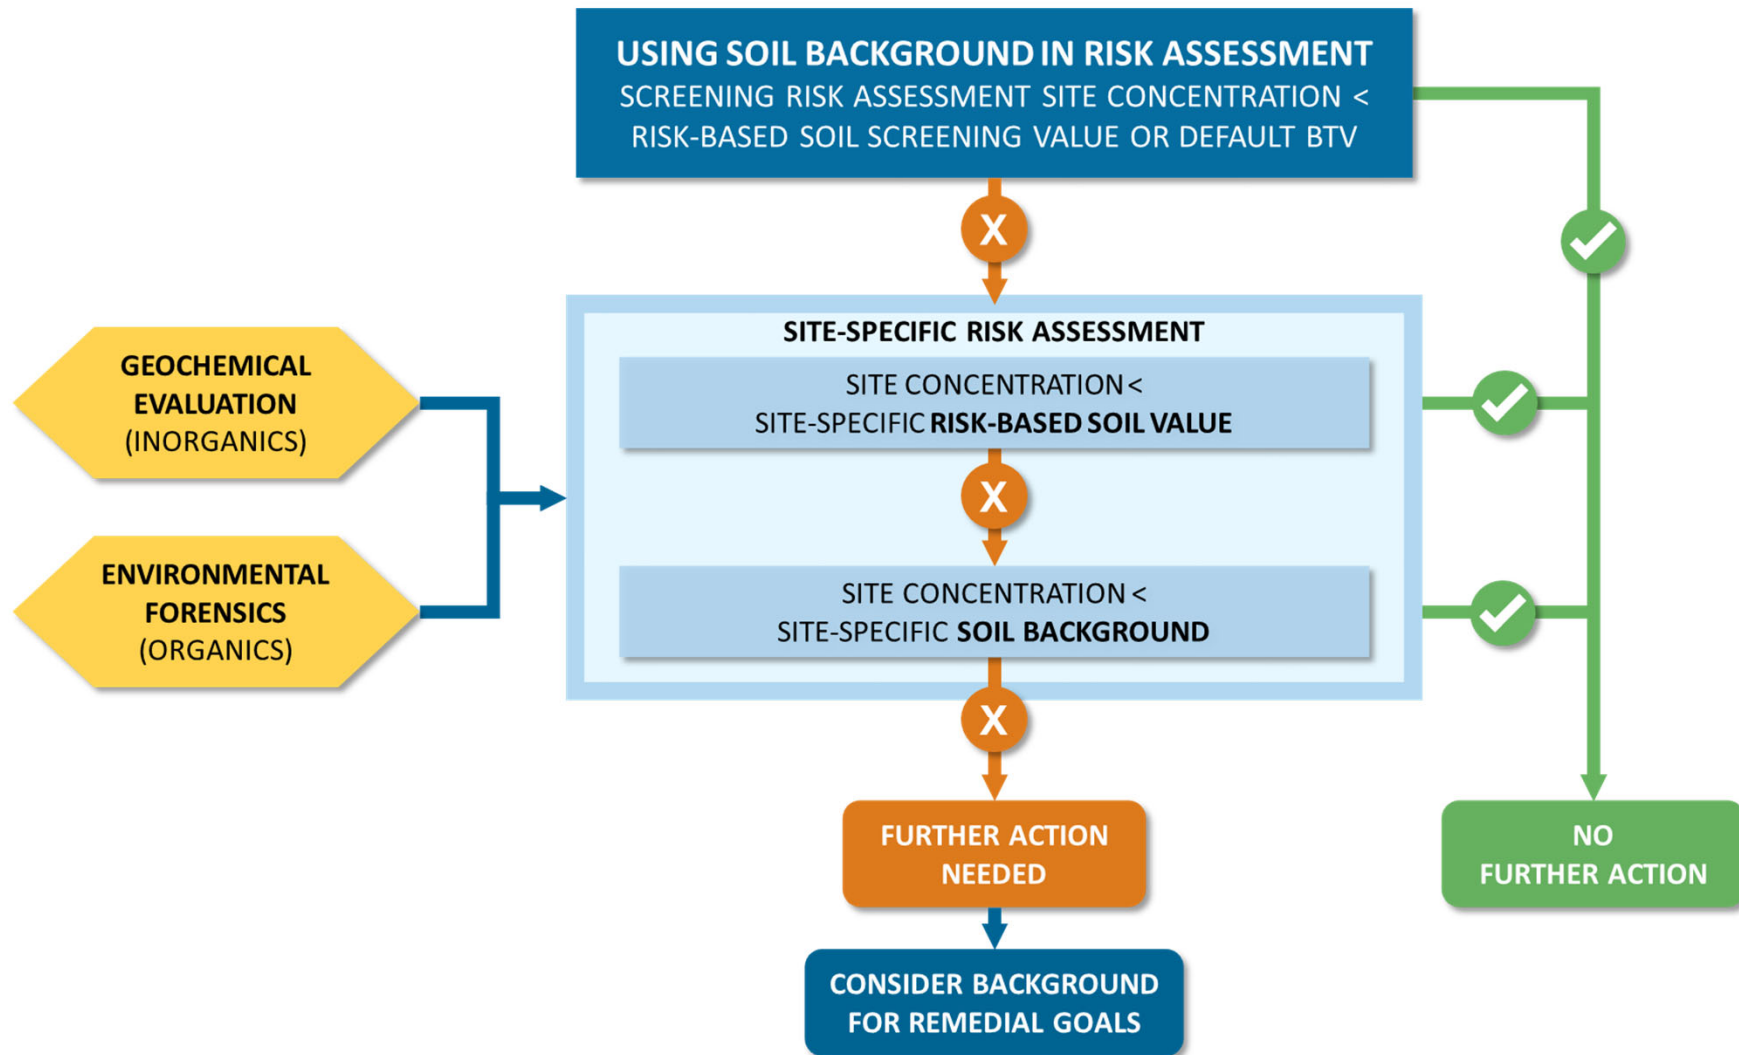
USING SOIL BACKGROUND IN RISK ASSESSMENT
SCREENING RISK ASSESSMENT SITE CONCENTRATION < RISK-BASED SOIL SCREENING VALUE OR DEFAULT BTV

X

SITE-SPECIFIC RISK ASSESSMENT

SITE CONCENTRATION <
SITE-SPECIFIC RISK-BASED SOIL VALUE

X

SITE CONCENTRATION <
SITE-SPECIFIC SOIL BACKGROUND

X

GEOCHEMICAL EVALUATION (INORGANICS)

ENVIRONMENTAL FORENSICS (ORGANICS)

FURTHER ACTION NEEDED

CONSIDER BACKGROUND FOR REMEDIAL GOALS

NO FURTHER ACTION